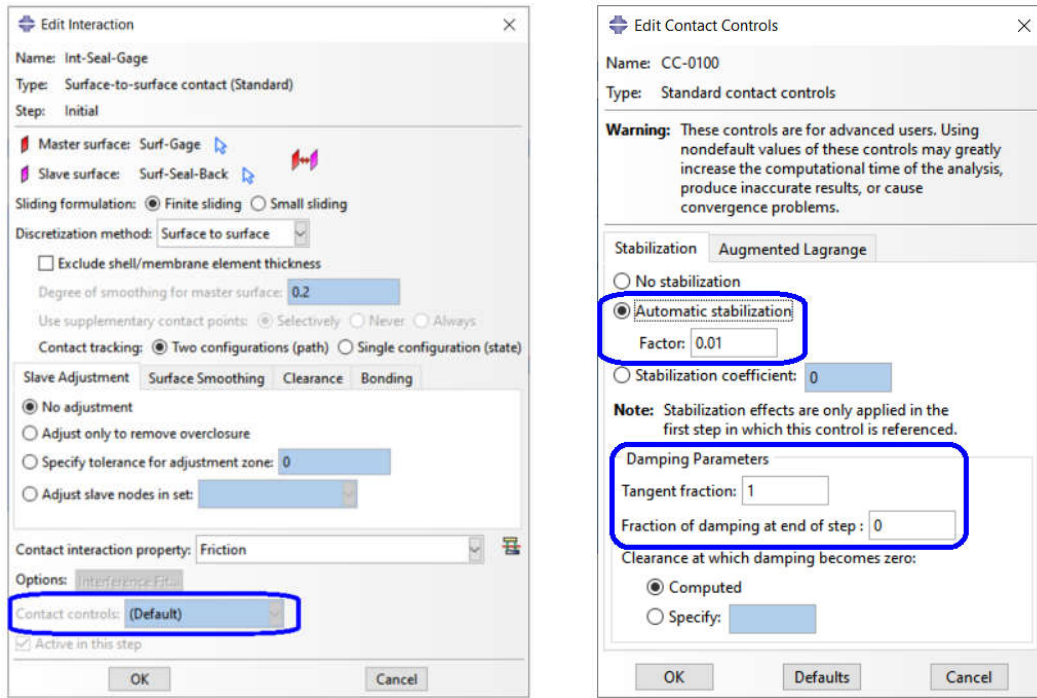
Edit Interaction

Name: Int-Seal-Gage
Type: Surface-to-surface contact (Standard)
Step: Initial

Master surface: Surf-Gage
Slave surface: Surf-Seal-Back

Sliding formulation: Finite sliding Small sliding
Discretization method: Surface to surface
Exclude shell/membrane element thickness
Degree of smoothing for master surface: 0.2
Use supplementary contact points: Selectively Never Always
Contact tracking: Two configurations (path) Single configuration (state)

Slave Adjustment | Surface Smoothing | Clearance | Bonding

No adjustment
Adjust only to remove overclosure
Specify tolerance for adjustment zone: 0
Adjust slave nodes in set:

Contact interaction property: Friction
Options: Interference Fit...
Contact controls: (Default)
Active in this step

OK Cancel

Edit Contact Controls

Name: CC-0100
Type: Standard contact controls

Warning: These controls are for advanced users. Using nondefault values of these controls may greatly increase the computational time of the analysis, produce inaccurate results, or cause convergence problems.

Stabilization | Augmented Lagrange

No stabilization
Automatic stabilization
Factor: 0.01
Stabilization coefficient: 0

Note: Stabilization effects are only applied in the first step in which this control is referenced.

Damping Parameters
Tangent fraction: 1
Fraction of damping at end of step : 0
Clearance at which damping becomes zero:
Computed
Specify:

OK Defaults Cancel